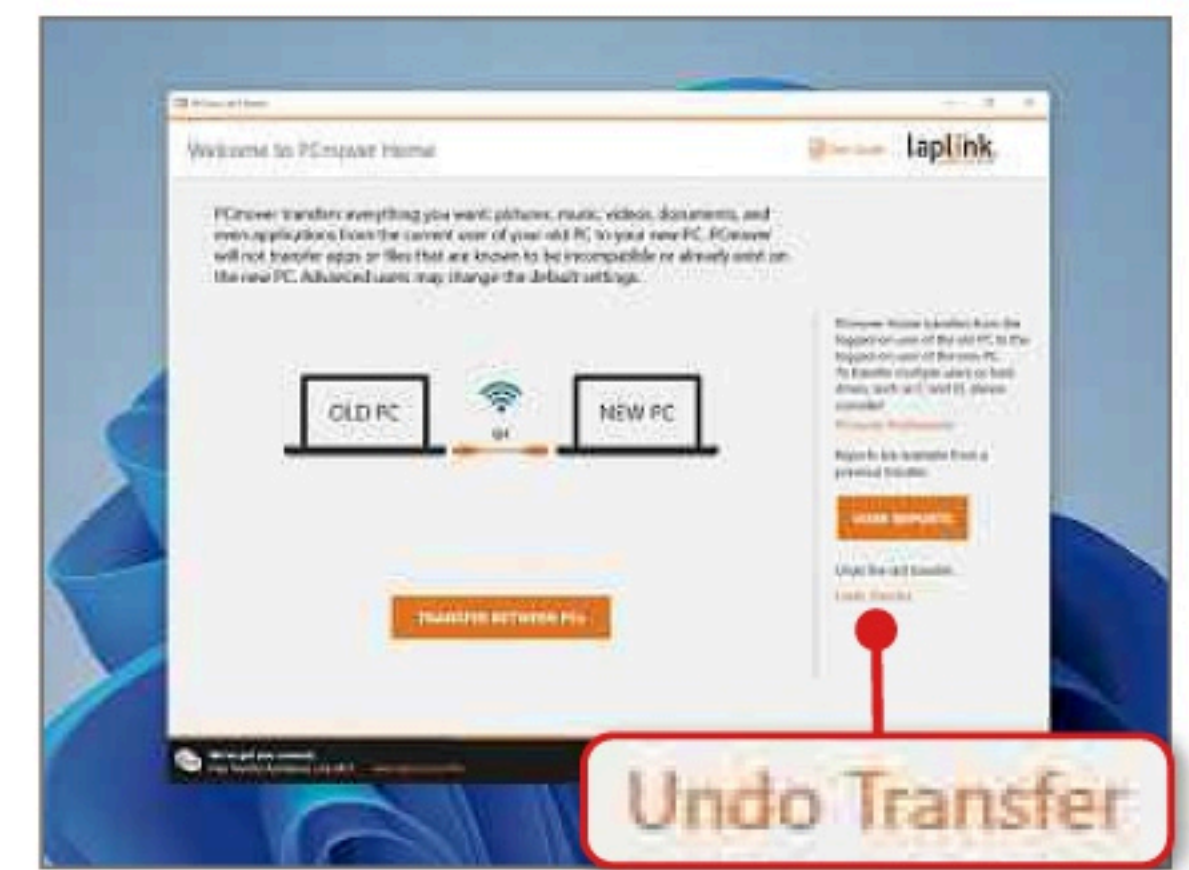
PCmover Home

Welcome to PCmover Home

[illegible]

laplink

PCmover transfers everything you want: pictures, music, videos, documents, and even applications from the current user of your old PC to your new PC. PCmover will not transfer apps or files that are known to be incompatible or already exist on the new PC. Advanced users may change the default settings.

OLD PC

or

NEW PC

TRANSFER BETWEEN PCs

PCmover Home transfers from the logged on user of the old PC to the logged on user of the new PC. To transfer multiple users or hard drives, such as C and D, please consider:
PCmover Professional

Reports are available from a previous transfer.

VIEW REPORTS

Undo the last transfer.
Undo Transfer

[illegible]

Undo Transfer